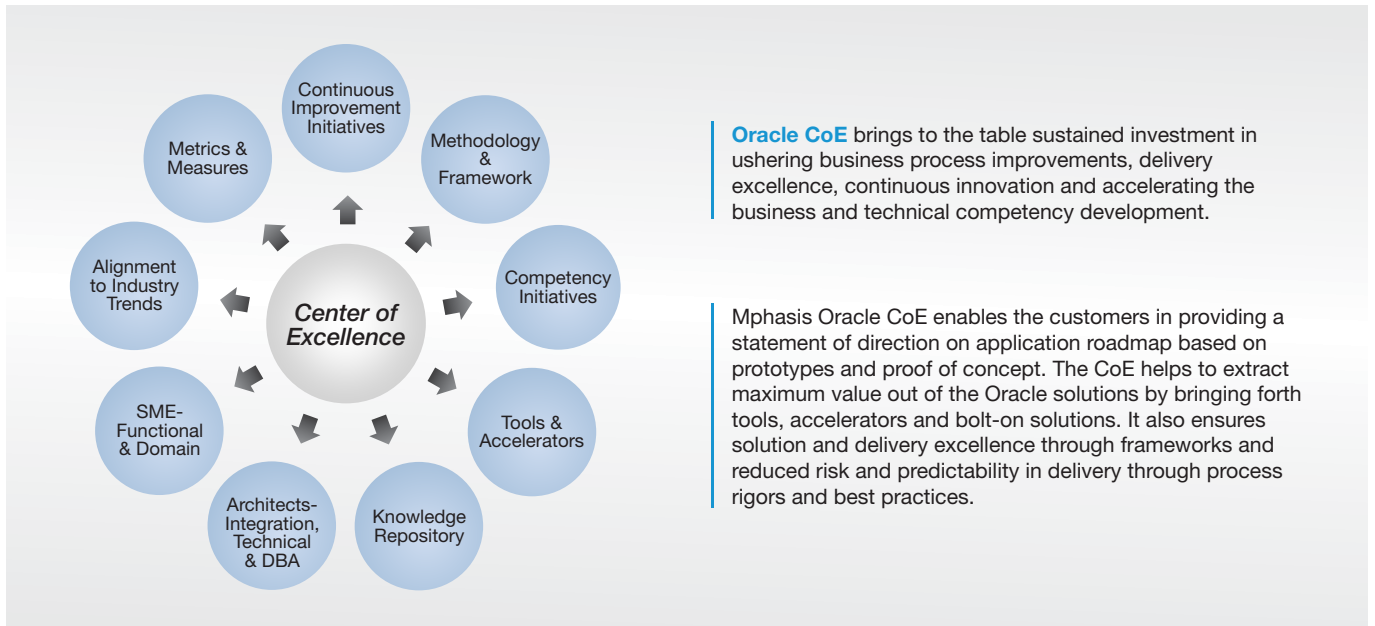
Center of Excellence

Continuous Improvement Initiatives

Methodology & Framework

Competency Initiatives

Tools & Accelerators

Knowledge Repository

Architects-Integration, Technical & DBA

SME-Functional & Domain

Alignment to Industry Trends

Metrics & Measures

Oracle CoE brings to the table sustained investment in ushering business process improvements, delivery excellence, continuous innovation and accelerating the business and technical competency development.

Mphasis Oracle CoE enables the customers in providing a statement of direction on application roadmap based on prototypes and proof of concept. The CoE helps to extract maximum value out of the Oracle solutions by bringing forth tools, accelerators and bolt-on solutions. It also ensures solution and delivery excellence through frameworks and reduced risk and predictability in delivery through process rigors and best practices.